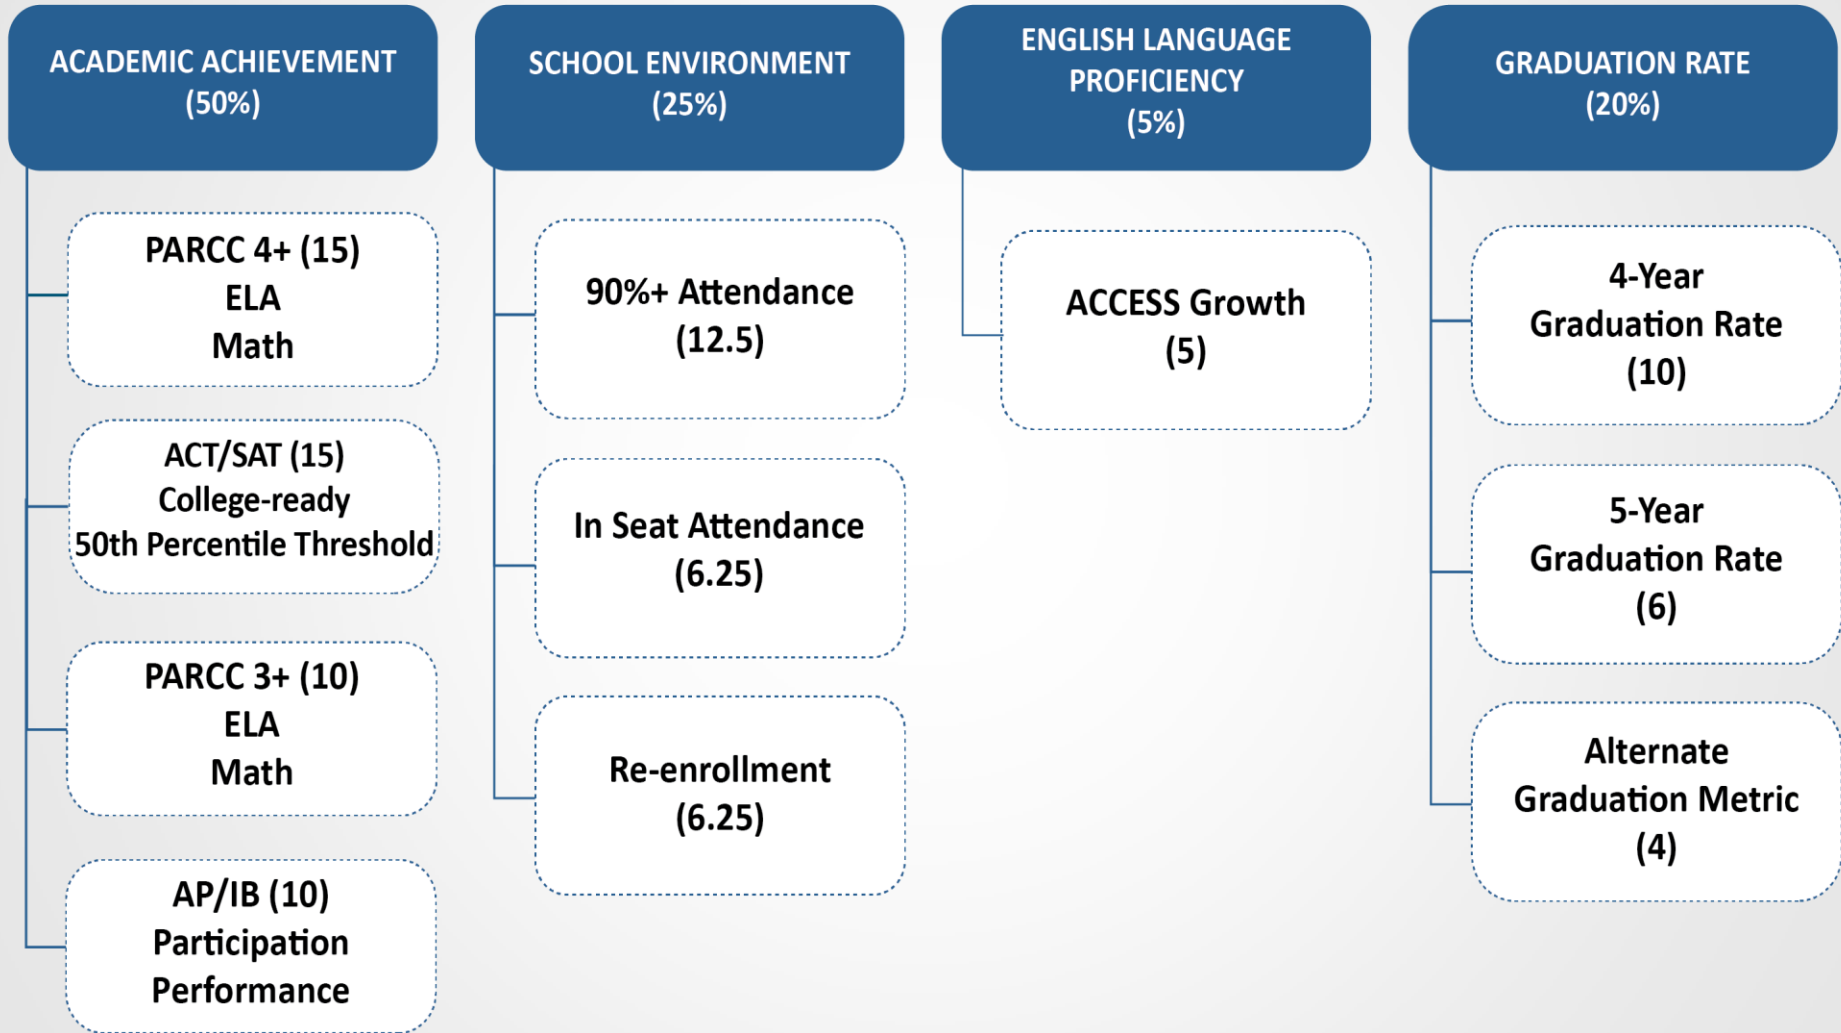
ACADEMIC ACHIEVEMENT
(50%)

PARCC 4+ (15)
ELA
Math

ACT/SAT (15)
College-ready
50th Percentile Threshold

PARCC 3+ (10)
ELA
Math

AP/IB (10)
Participation
Performance

SCHOOL ENVIRONMENT
(25%)

90%+ Attendance
(12.5)

In Seat Attendance
(6.25)

Re-enrollment
(6.25)

ENGLISH LANGUAGE PROFICIENCY
(5%)

ACCESS Growth
(5)

GRADUATION RATE
(20%)

4-Year
Graduation Rate
(10)

5-Year
Graduation Rate
(6)

Alternate
Graduation Metric
(4)